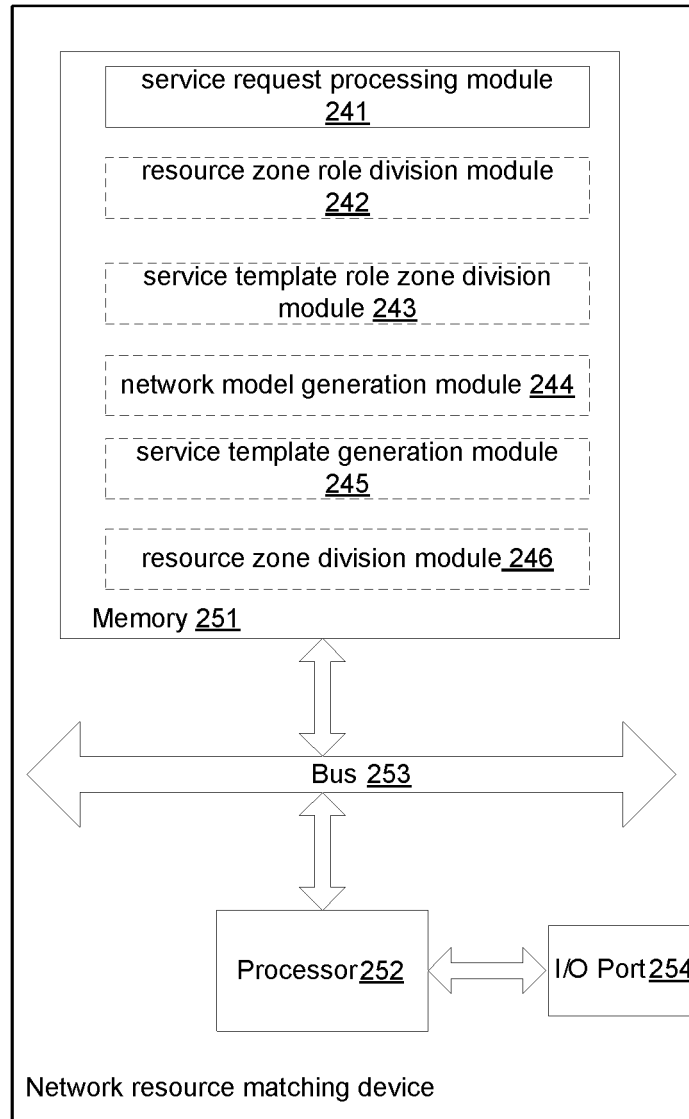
service request processing module 241

resource zone role division module 242

service template role zone division module 243

network model generation module 244

service template generation module 245

resource zone division module 246

Memory 251

Bus 253

Processor252

I/O Port254

Network resource matching device